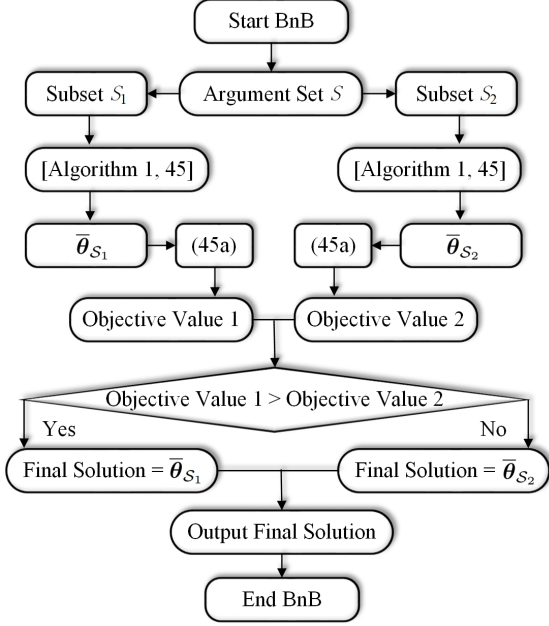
Start BnB

Subset $\mathcal{S}_1$

Argument Set $\mathcal{S}$

Subset $\mathcal{S}_2$

[Algorithm 1, 45]

[Algorithm 1, 45]

$\overline{\boldsymbol{\theta}}_{\mathcal{S}_1}$

(45a)

(45a)

$\overline{\boldsymbol{\theta}}_{\mathcal{S}_2}$

Objective Value 1

Objective Value 2

Objective Value 1 > Objective Value 2

Yes

No

Final Solution = $\overline{\boldsymbol{\theta}}_{\mathcal{S}_1}$

Final Solution = $\overline{\boldsymbol{\theta}}_{\mathcal{S}_2}$

Output Final Solution

End BnB